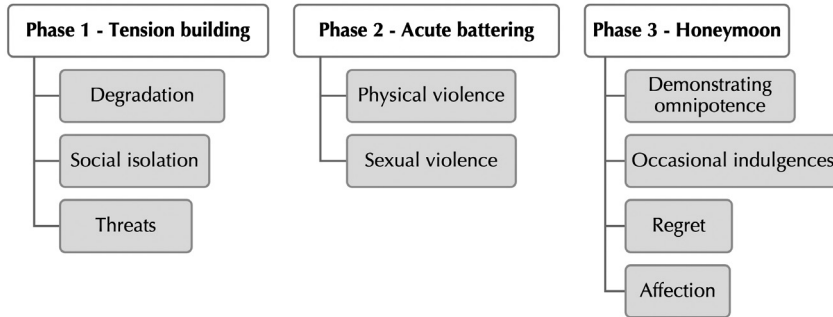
Phase 1 - Tension building

Degradation

Social isolation

Threats

Phase 2 - Acute battering

Physical violence

Sexual violence

Phase 3 - Honeymoon

Demonstrating omnipotence

Occasional indulgences

Regret

Affection